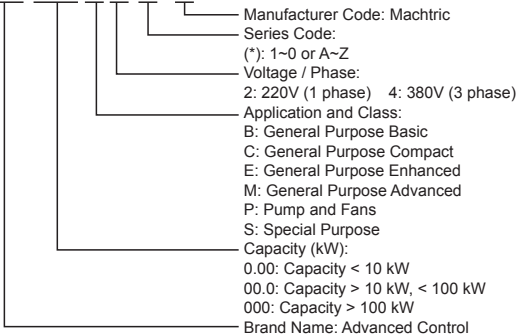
Manufacturer Code: Machtric
Series Code:
(*): 1~0 or A~Z
Voltage / Phase:
2: 220V (1 phase) 4: 380V (3 phase)
Application and Class:
B: General Purpose Basic
C: General Purpose Compact
E: General Purpose Enhanced
M: General Purpose Advanced
P: Pump and Fans
S: Special Purpose
Capacity (kW):
0.00: Capacity < 10 kW
00.0: Capacity > 10 kW, < 100 kW
000: Capacity > 100 kW
Brand Name: Advanced Control